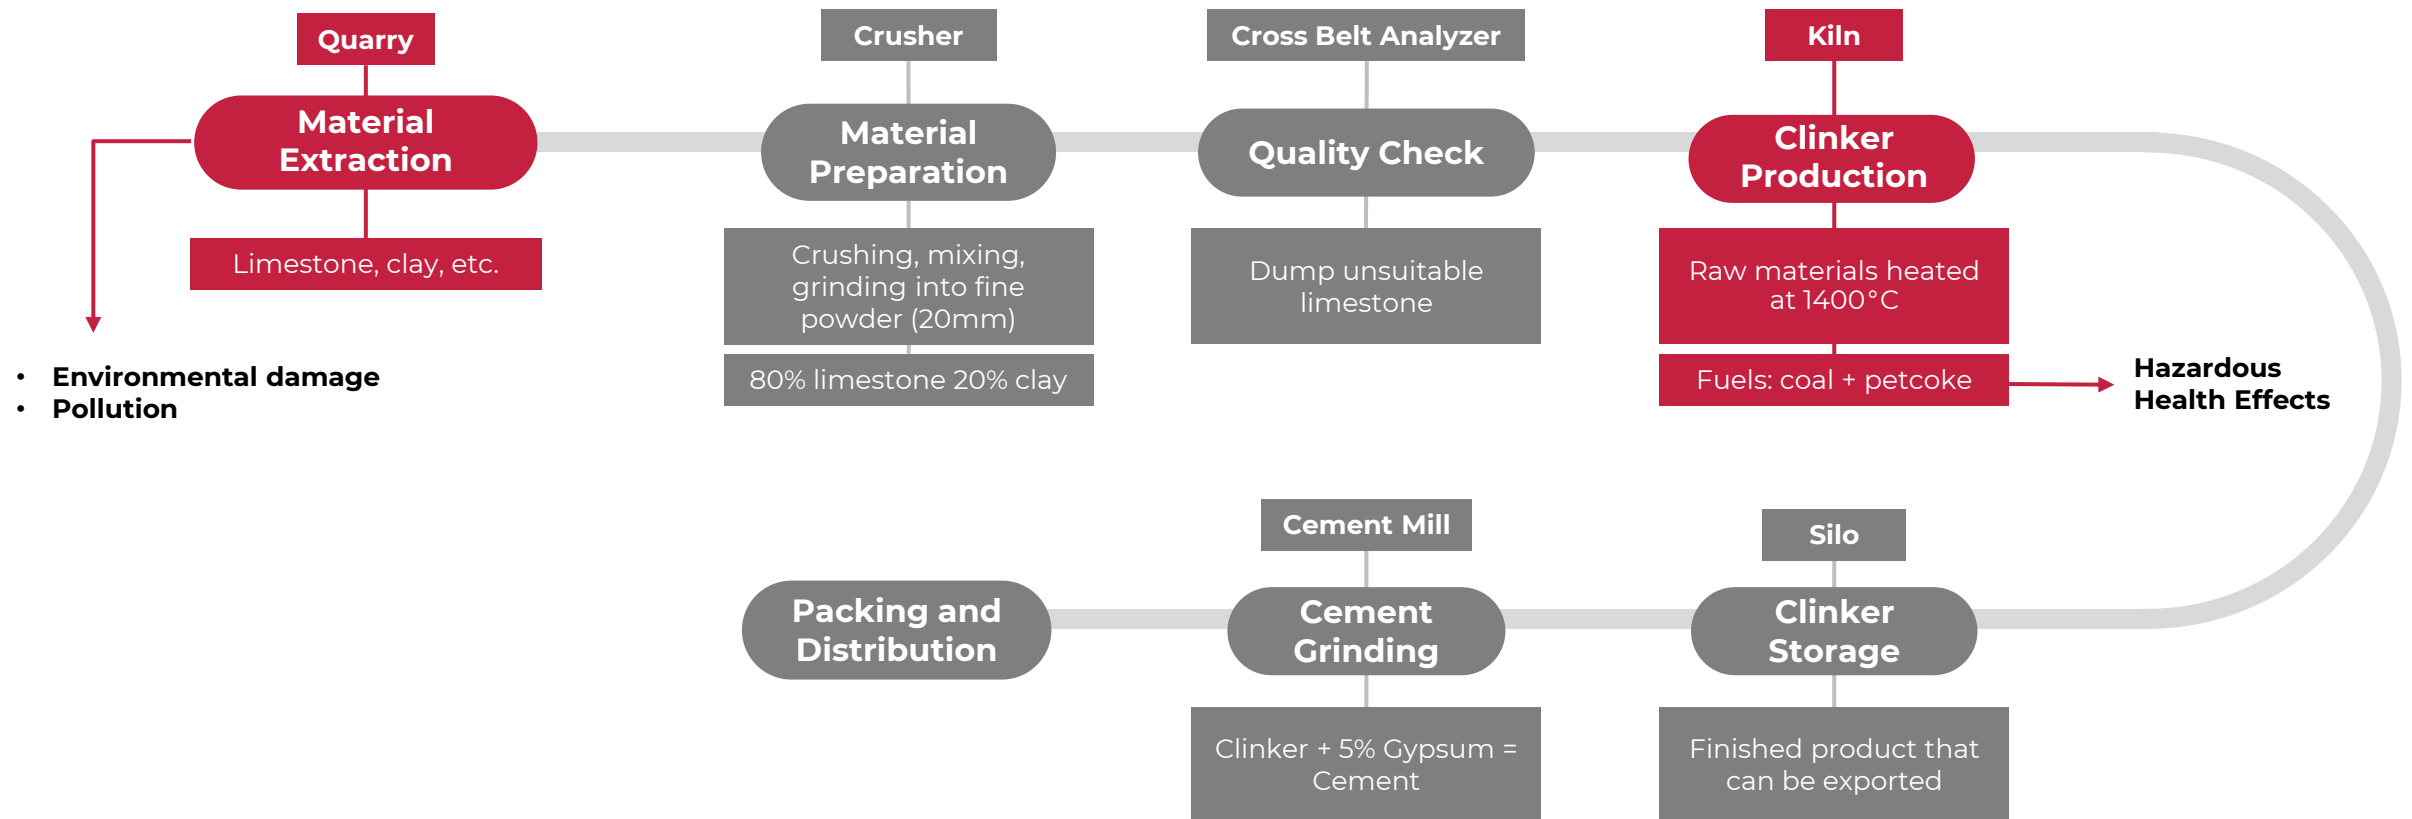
Quarry

Material Extraction

Limestone, clay, etc.

• Environmental damage
• Pollution

Crusher

Material Preparation

Crushing, mixing, grinding into fine powder (20mm)

80% limestone 20% clay

Cross Belt Analyzer

Quality Check

Dump unsuitable limestone

Kiln

Clinker Production

Raw materials heated at 1400°C

Fuels: coal + petcoke

Hazardous Health Effects

Silo

Clinker Storage

Finished product that can be exported

Cement Mill

Cement Grinding

Clinker + 5% Gypsum = Cement

Packing and Distribution